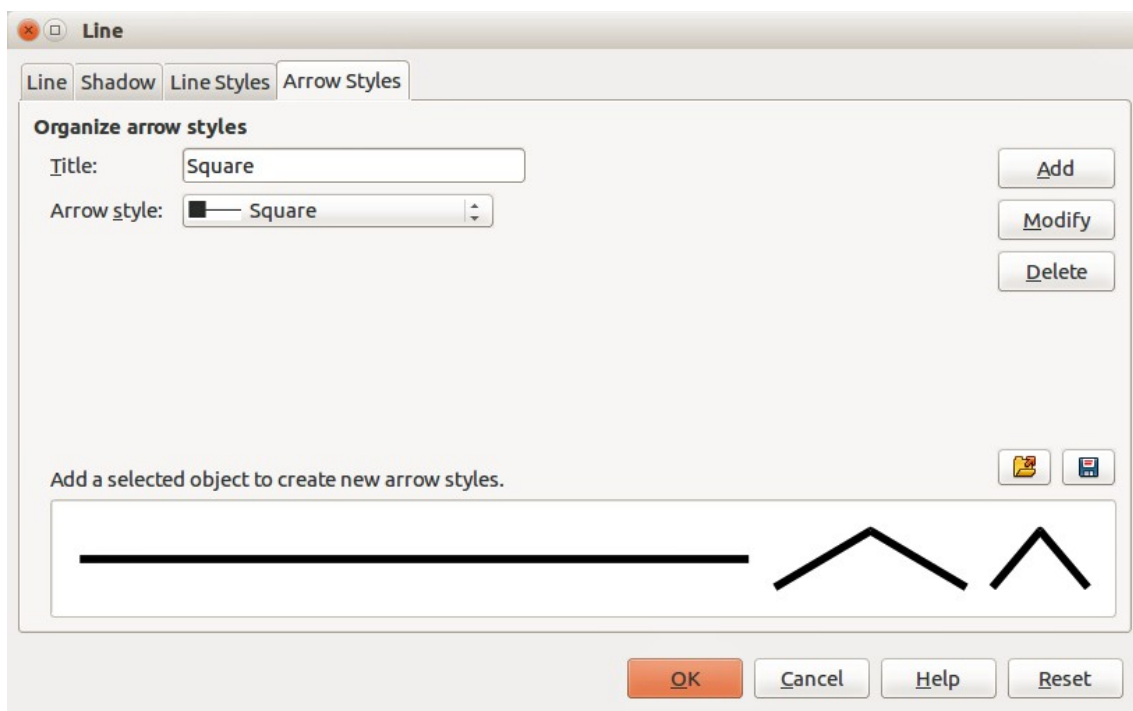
Line

Line | Shadow | Line Styles | Arrow Styles

Organize arrow styles

Title: Square

Arrow style: Square

Add

Modify

Delete

Add a selected object to create new arrow styles.

OK

Cancel

Help

Reset